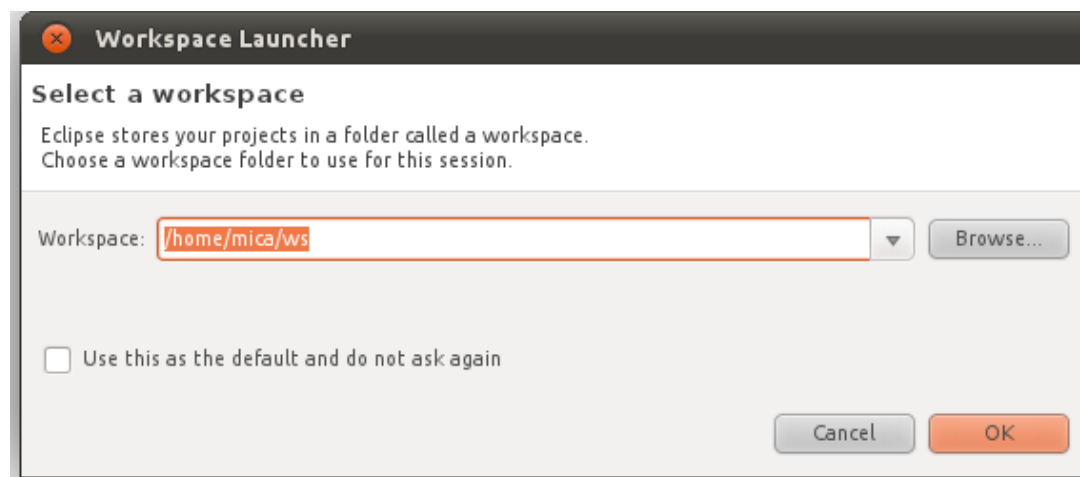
Workspace Launcher

Select a workspace

Eclipse stores your projects in a folder called a workspace.
Choose a workspace folder to use for this session.

Workspace: /home/mica/ws

Browse...

Use this as the default and do not ask again

Cancel

OK